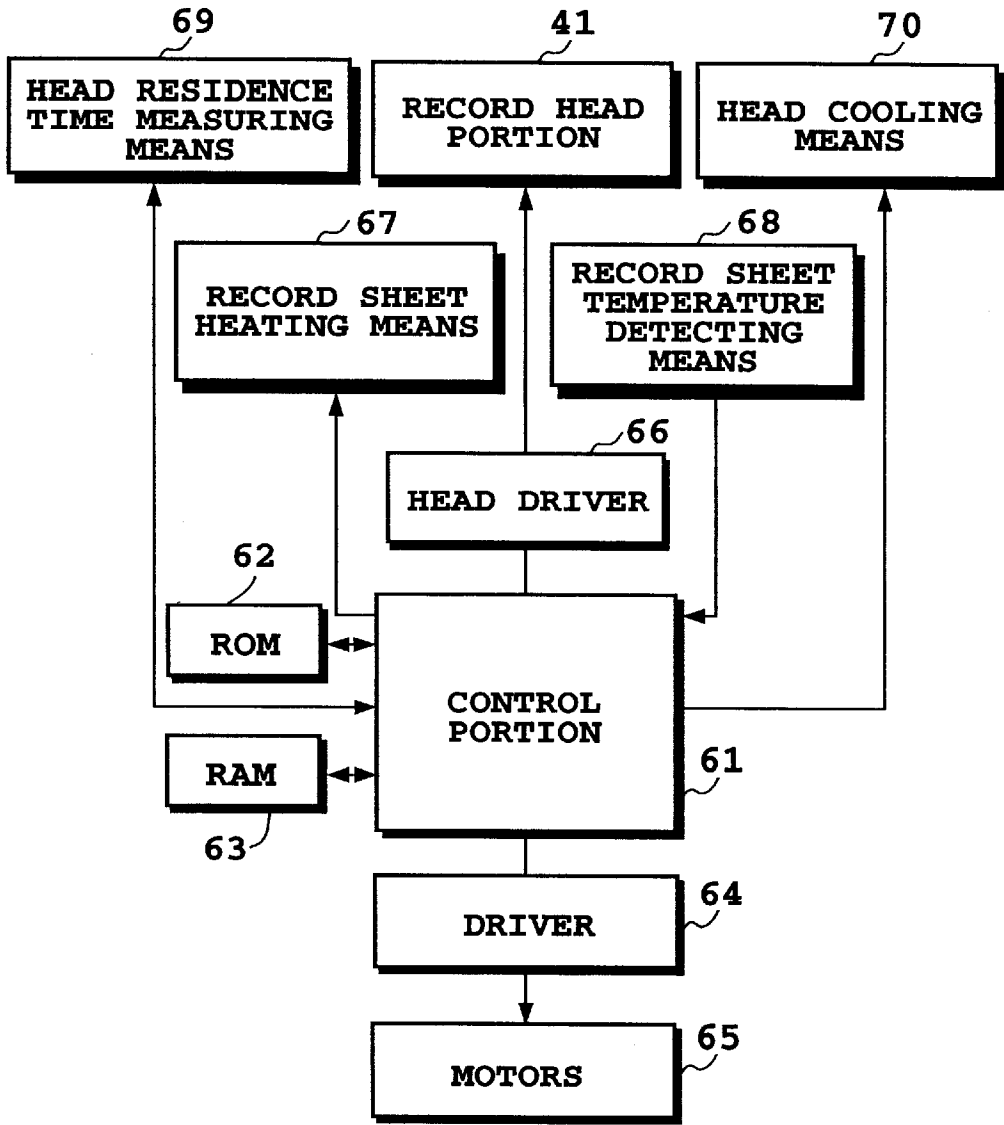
69
HEAD RESIDENCE TIME MEASURING MEANS

41
RECORD HEAD PORTION

70
HEAD COOLING MEANS

67
RECORD SHEET HEATING MEANS

68
RECORD SHEET TEMPERATURE DETECTING MEANS

66
HEAD DRIVER

62
ROM

CONTROL PORTION

61

RAM
63

DRIVER
64

MOTORS
65